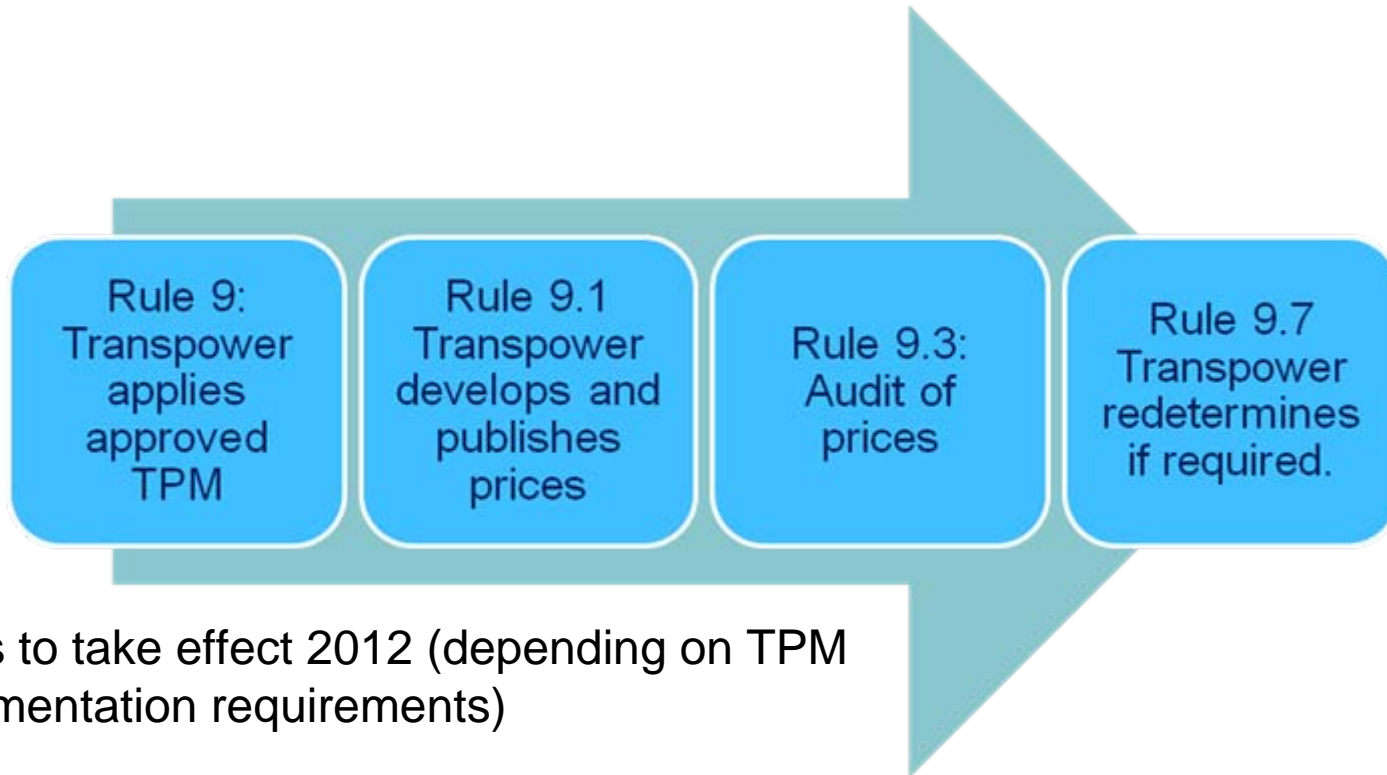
Rule 9: Transpower applies approved TPM

Rule 9.1 Transpower develops and publishes prices

Rule 9.3: Audit of prices

Rule 9.7 Transpower redetermines if required.

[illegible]s to take effect 2012 (depending on TPM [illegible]mentation requirements)